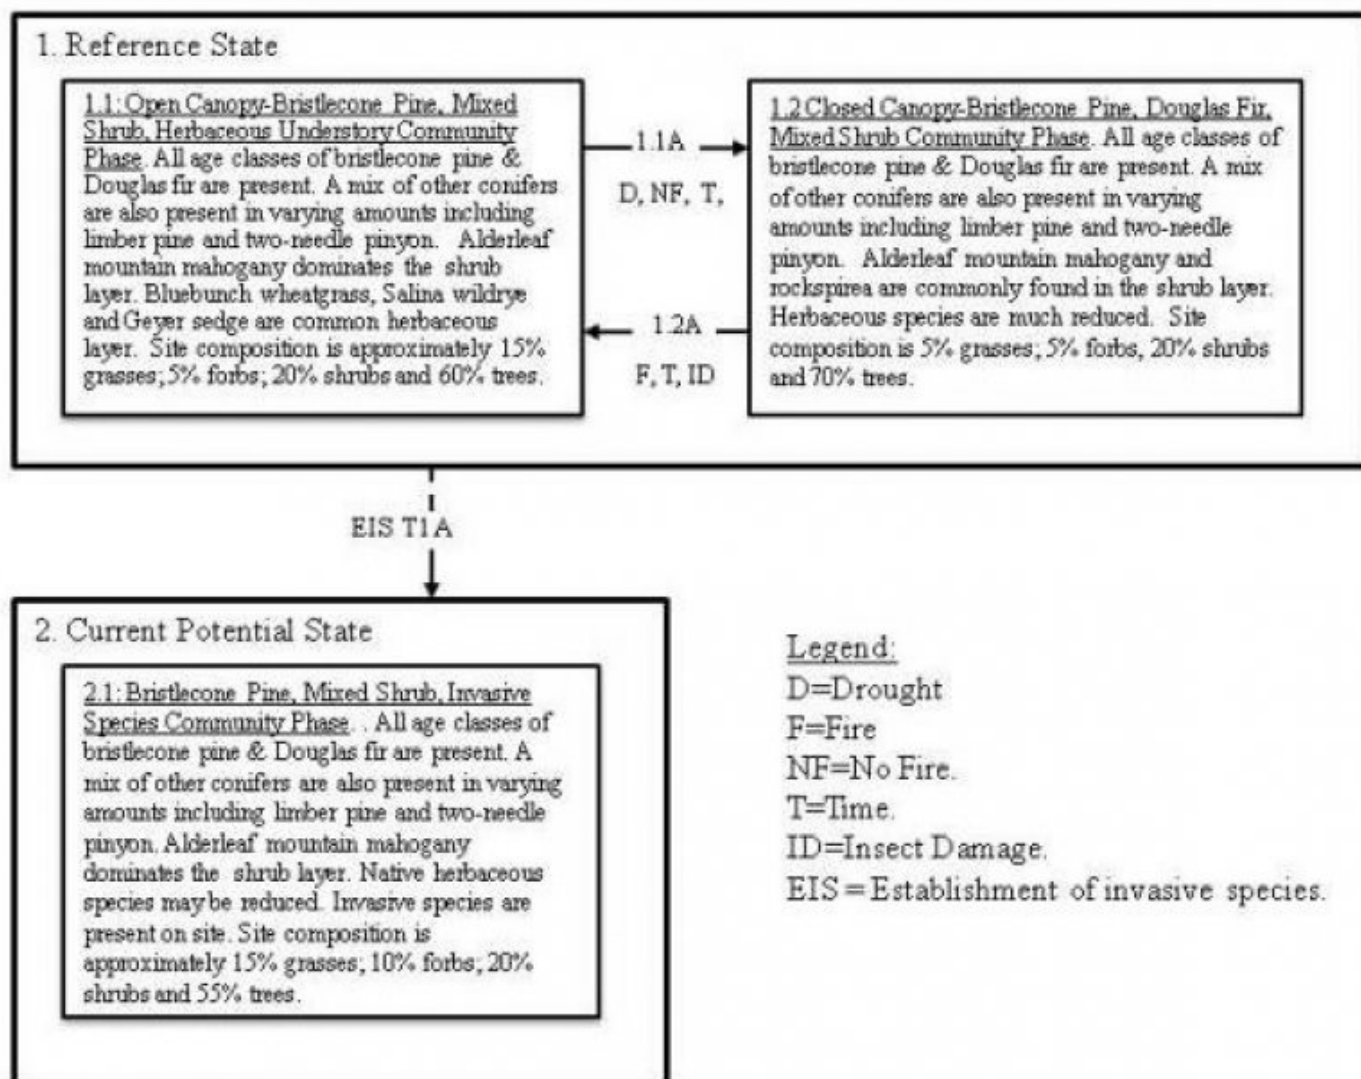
1. Reference State

1.1: Open Canopy-Bristlecone Pine, Mixed Shrub, Herbaceous Understory Community Phase. All age classes of bristlecone pine & Douglas fir are present. A mix of other conifers are also present in varying amounts including limber pine and two-needle pinyon. Alderleaf mountain mahogany dominates the shrub layer. Bluebunch wheatgrass, Salina wildrye and Geyer sedge are common herbaceous layer. Site composition is approximately 15% grasses; 5% forbs; 20% shrubs and 60% trees.

1.1A
D, NF, T,

1.2A
F, T, ID

1.2 Closed Canopy-Bristlecone Pine, Douglas Fir, Mixed Shrub Community Phase. All age classes of bristlecone pine & Douglas fir are present. A mix of other conifers are also present in varying amounts including limber pine and two-needle pinyon. Alderleaf mountain mahogany and rockspirea are commonly found in the shrub layer. Herbaceous species are much reduced. Site composition is 5% grasses; 5% forbs, 20% shrubs and 70% trees.

EIS T1A

2. Current Potential State

2.1: Bristlecone Pine, Mixed Shrub, Invasive Species Community Phase. . All age classes of bristlecone pine & Douglas fir are present. A mix of other conifers are also present in varying amounts including limber pine and two-needle pinyon. Alderleaf mountain mahogany dominates the shrub layer. Native herbaceous species may be reduced. Invasive species are present on site. Site composition is approximately 15% grasses; 10% forbs; 20% shrubs and 55% trees.

Legend:
D=Drought
F=Fire
NF=No Fire.
T=Time.
ID=Insect Damage.
EIS=Establishment of invasive species.